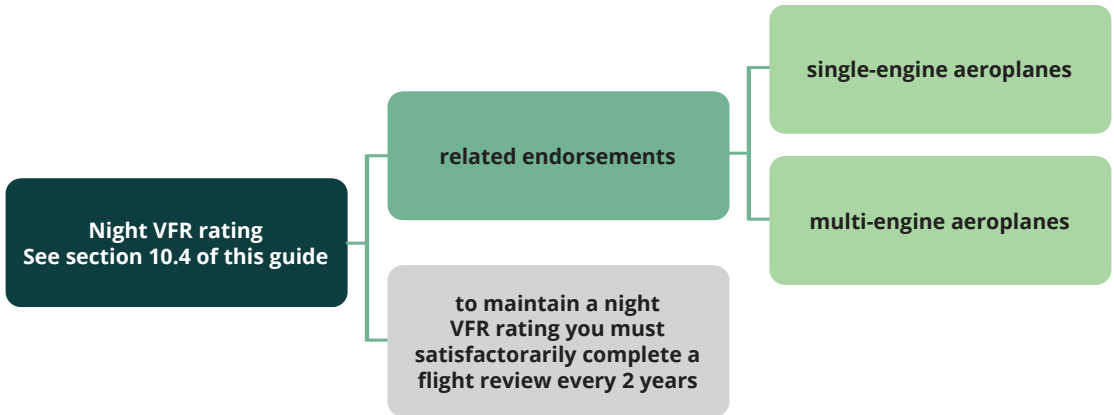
Night VFR rating
See section 10.4 of this guide

related endorsements

single-engine aeroplanes

multi-engine aeroplanes

to maintain a night VFR rating you must satisfactorily complete a flight review every 2 years